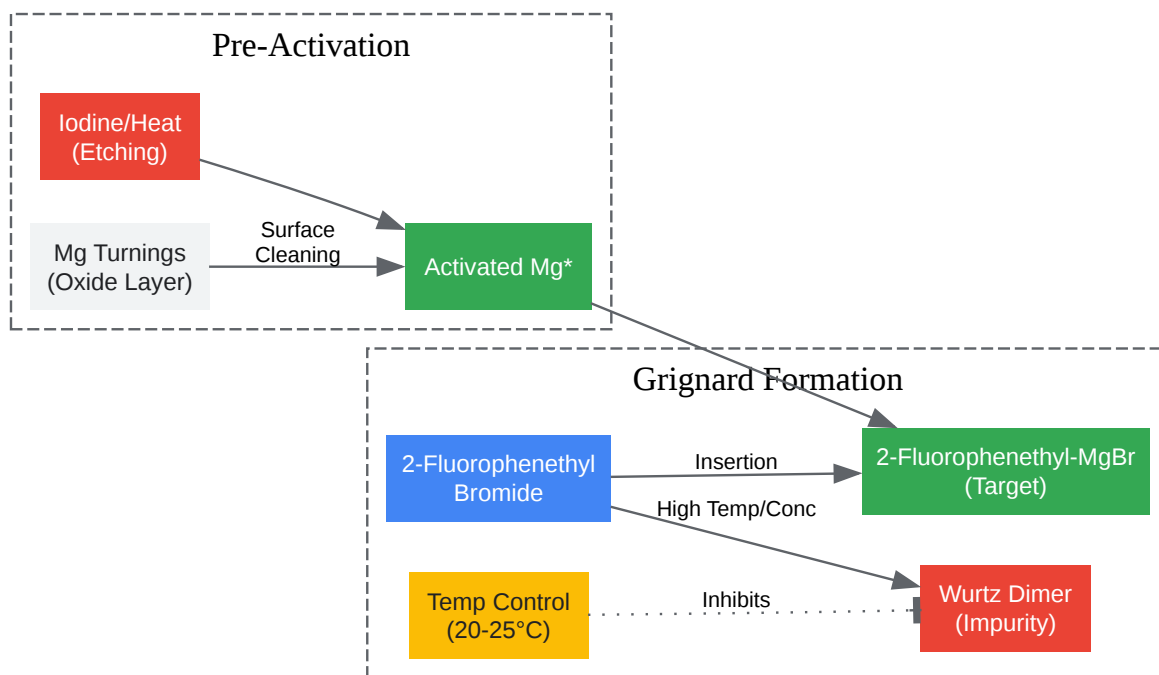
Pre-Activation

Iodine/Heat
(Etching)

Mg Turnings
(Oxide Layer)

Surface
Cleaning

Activated Mg*

Grignard Formation

2-Fluorophenethyl
Bromide

Insertion

2-Fluorophenethyl-MgBr
(Target)

High Temp/Conc

Temp Control
(20-25°C)

Inhibits

Wurtz Dimer
(Impurity)